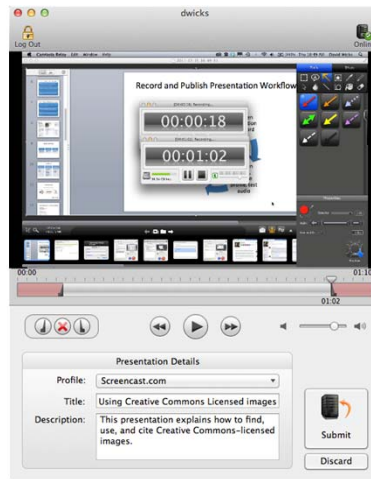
dwicks

Log Out

Onlin

Record and Publish Presentation Workflow

00:00:18

00:01:02

00:00

01:10

01:02

Presentation Details

Profile: Screencast.com

Title: Using Creative Commons Licensed images

Description: This presentation explains how to find, use, and cite Creative Commons-licensed images.

Submit

Discard